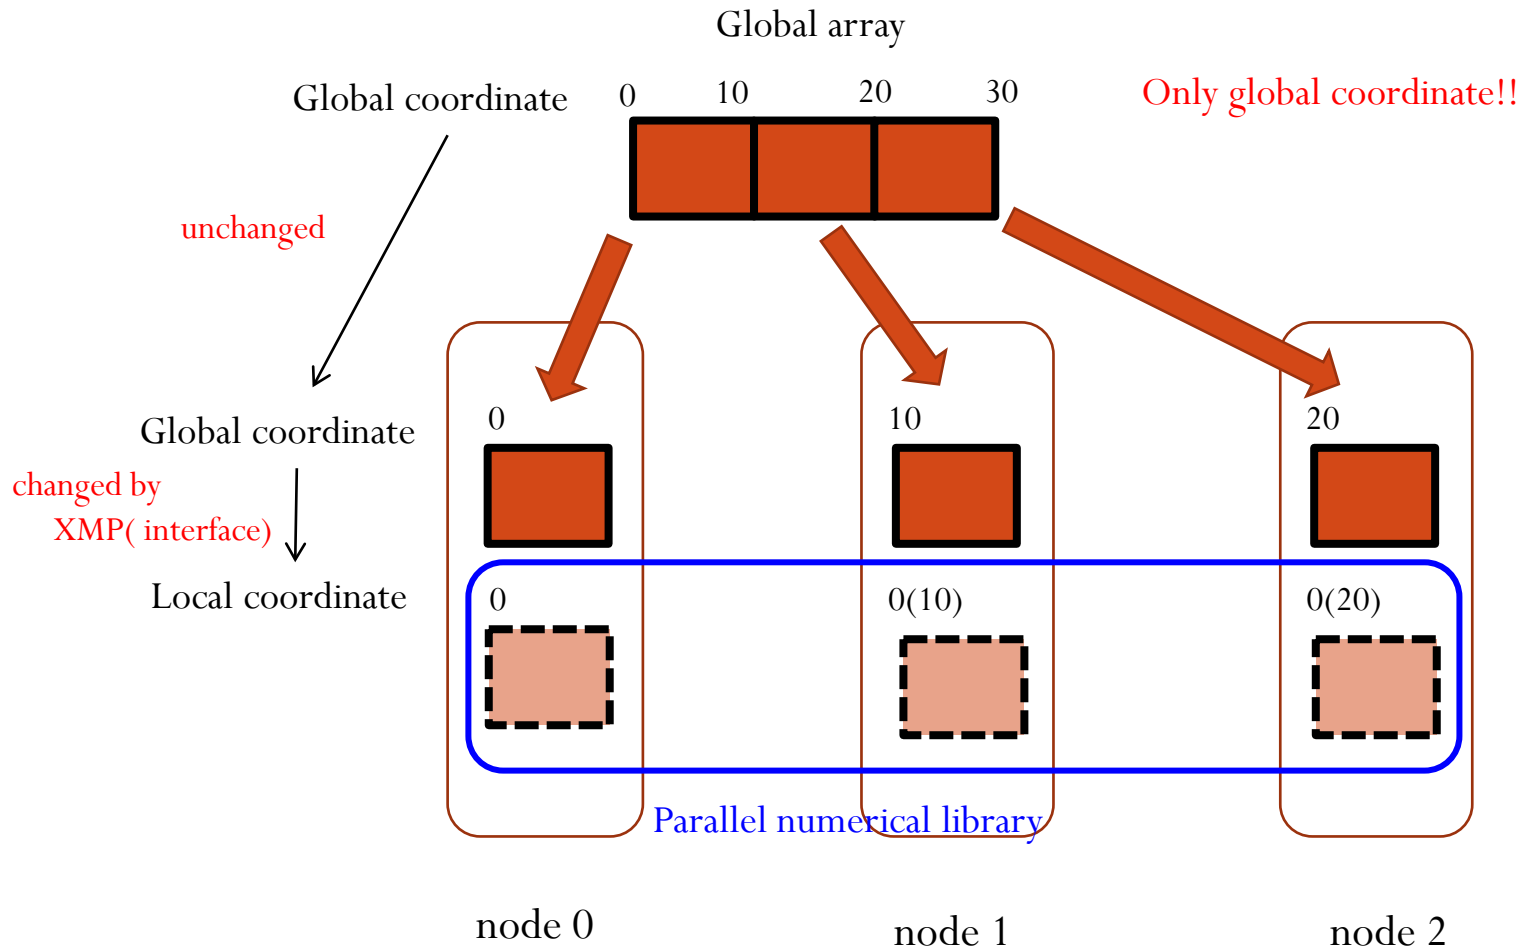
Global array

Global coordinate 0 10 20 30

Only global coordinate!!

unchanged

Global coordinate

changed by
XMP( interface)

Local coordinate

0

10

20

0

0(10)

0(20)

Parallel numerical library

node 0

node 1

node 2